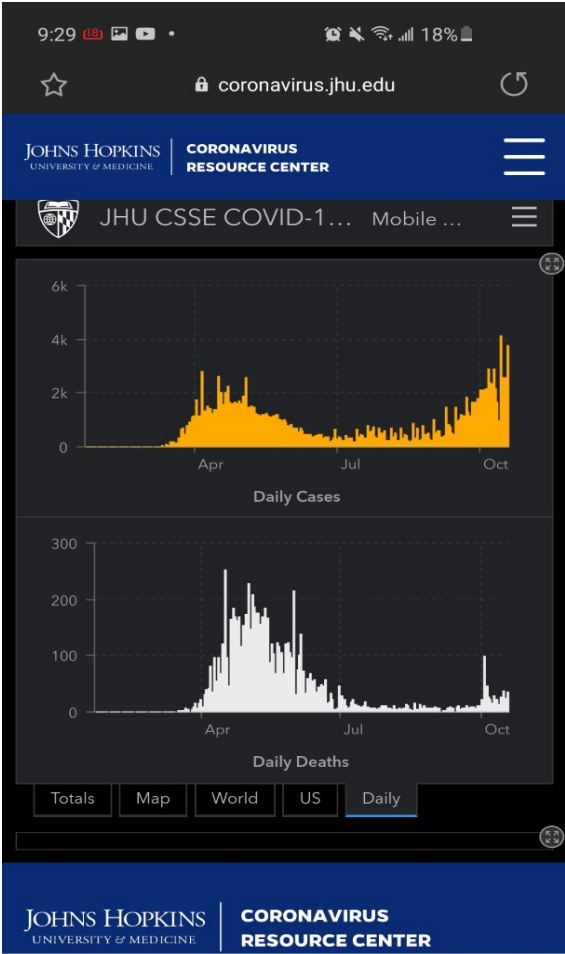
9:29 18 • 18%

coronavirus.jhu.edu

JOHNS HOPKINS
UNIVERSITY & MEDICINE

CORONAVIRUS
RESOURCE CENTER

JHU CSSE COVID-1... Mobile ...

6k
4k
2k
0
Apr
Jul
Oct
Daily Cases

300
200
100
0
Apr
Jul
Oct
Daily Deaths

Totals | Map | World | US | Daily

JOHNS HOPKINS
UNIVERSITY & MEDICINE

CORONAVIRUS
RESOURCE CENTER